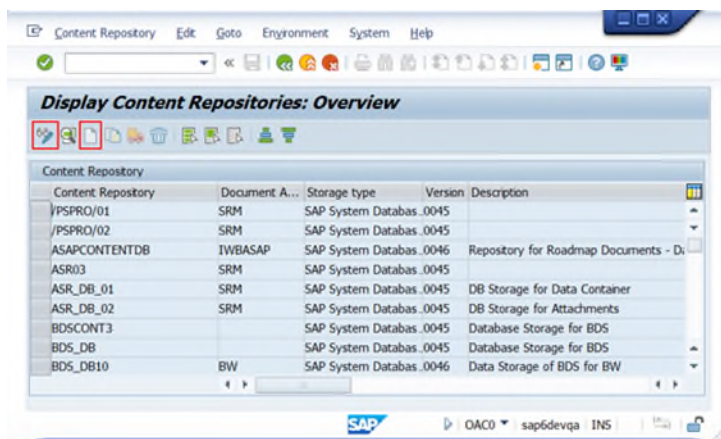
Content Repository Edit Goto Environment System Help

« 

Display Content Repositories: Overview

Content Repository

| Content Repository | Document A... | Storage type | Version | Description |
|---|---|---|---|---|
| /PSPRO/01 | SRM | SAP System Databas... | 0045 | |
| /PSPRO/02 | SRM | SAP System Databas... | 0045 | |
| ASAPCONTENTDB | IWBASAP | SAP System Databas... | 0046 | Repository for Roadmap Documents - Da |
| ASR03 | SRM | SAP System Databas... | 0045 | |
| ASR_DB_01 | SRM | SAP System Databas... | 0045 | DB Storage for Data Container |
| ASR_DB_02 | SRM | SAP System Databas... | 0045 | DB Storage for Attachments |
| BDSCONT3 | | SAP System Databas... | 0045 | Database Storage for BDS |
| BDS_DB | | SAP System Databas... | 0045 | Database Storage for BDS |
| BDS_DB10 | BW | SAP System Databas... | 0046 | Data Storage of BDS for BW |

SAP OAC0 sap6devqa INS